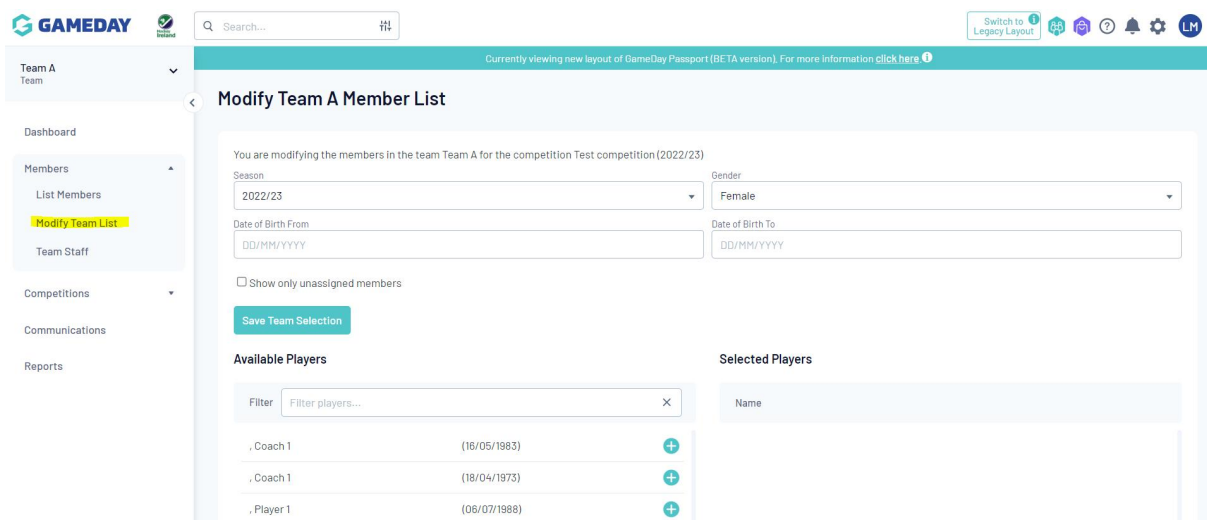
GAMEDAY

Search...

Switch to Legacy Layout

LM

Team A
Team

Dashboard

Members
List Members
Modify Team List
Team Staff

Competitions

Communications

Reports

Currently viewing new layout of GameDay Passport (BETA version). For more information click here

Modify Team A Member List

You are modifying the members in the team Team A for the competition Test competition (2022/23)

Season
2022/23

Gender
Female

Date of Birth From
DD/MM/YYYY

Date of Birth To
DD/MM/YYYY

Show only unassigned members

Save Team Selection

Available Players

Filter
Filter players...

, Coach 1 (16/05/1983)
, Coach 1 (18/04/1973)
, Player 1 (06/07/1988)

Selected Players

Name